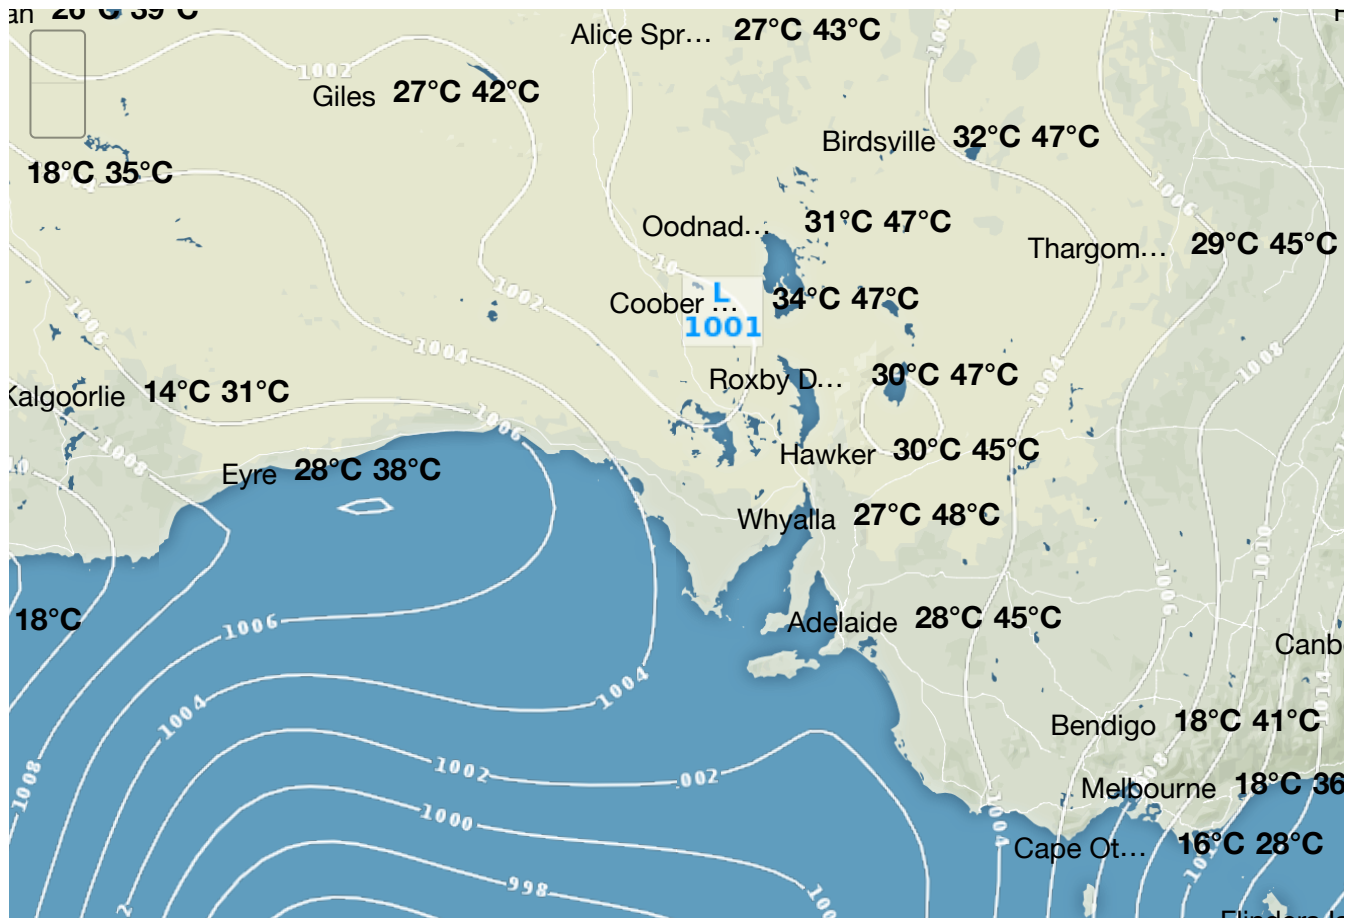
an 26°C 39°C
Alice Spr… 27°C 43°C
1002
Giles 27°C 42°C
Birdsville 32°C 47°C
18°C 35°C
1006
Oodnad… 31°C 47°C
Thargom… 29°C 45°C
1002
Coober … L 1001 34°C 47°C
1006
1004
1008
Kalgoorlie 14°C 31°C
Roxby D… 30°C 47°C
1004
1006
1008
Hawker 30°C 45°C
Eyre 28°C 38°C
Whyalla 27°C 48°C
1010
1006
18°C
1006
Adelaide 28°C 45°C
Canb
1004
1004
Bendigo 18°C 41°C
1014
1008
1002
002
Melbourne 18°C 36
1000
1004
Cape Ot… 16°C 28°C
998
100
Flinders Is